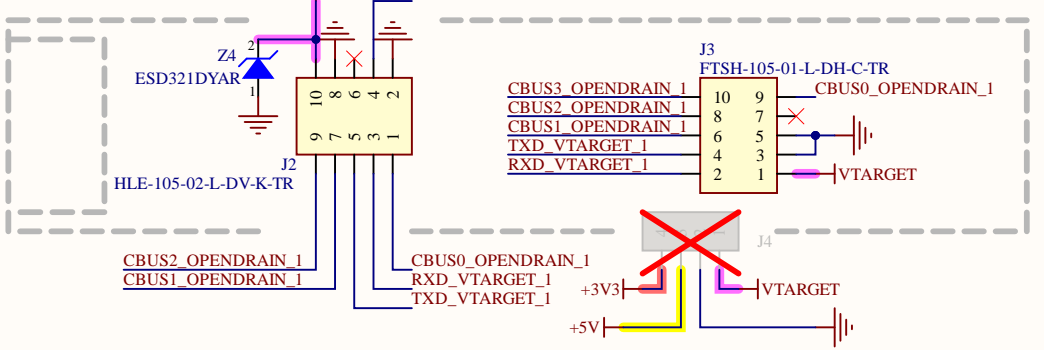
Z4
ESD321DYAR
2
1
10 8 6 4 2
9 7 5 3 1
J2
HLE-105-02-L-DV-K-TR
J3
FTSH-105-01-L-DH-C-TR
CBUS3_OPENDRAIN_1
CBUS2_OPENDRAIN_1
CBUS1_OPENDRAIN_1
TXD_VTARGET_1
RXD_VTARGET_1
10 9
8 7
6 5
4 3
2 1
CBUS0_OPENDRAIN_1
VTARGET
J4
CBUS2_OPENDRAIN_1
CBUS1_OPENDRAIN_1
CBUS0_OPENDRAIN_1
RXD_VTARGET_1
TXD_VTARGET_1
+3V3
VTARGET
+5V